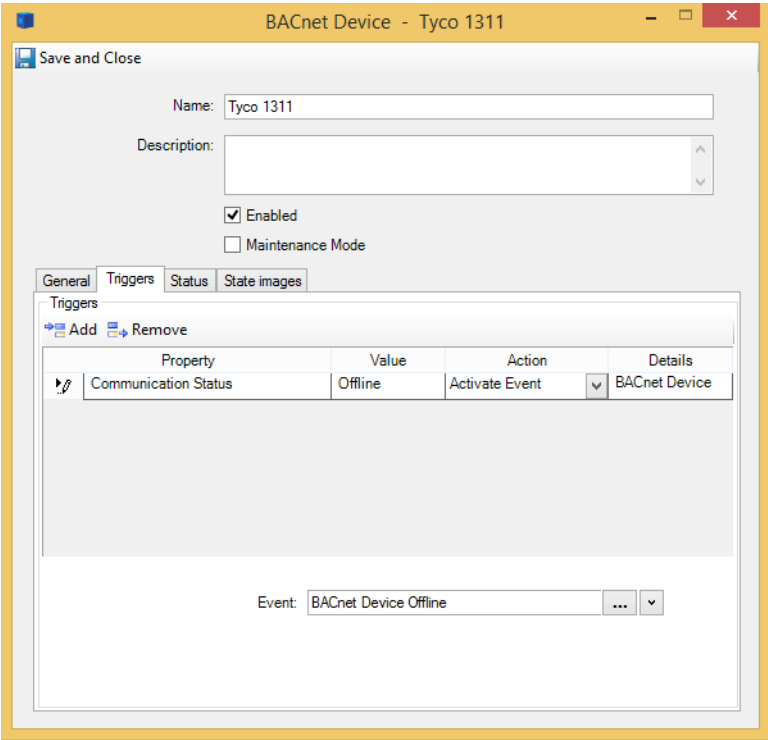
BACnet Device - Tyco 1311

Save and Close

Name: Tyco 1311

Description:

Enabled

Maintenance Mode

General Triggers Status State images

Triggers

Add Remove

| Property | Value | Action | Details |
|---|---|---|---|
| Communication Status | Offline | Activate Event | BACnet Device |

Event: BACnet Device Offline ...